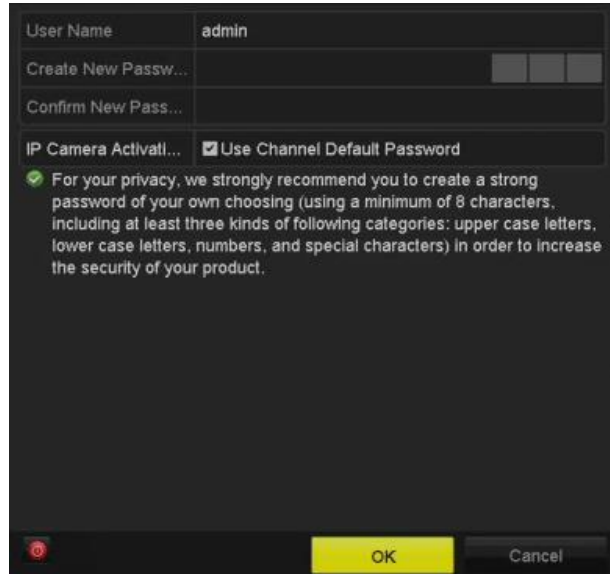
User Name admin

Create New Passw...

Confirm New Pass...

IP Camera Activati... Use Channel Default Password

For your privacy, we strongly recommend you to create a strong password of your own choosing (using a minimum of 8 characters, including at least three kinds of following categories: upper case letters, lower case letters, numbers, and special characters) in order to increase the security of your product.

OK Cancel